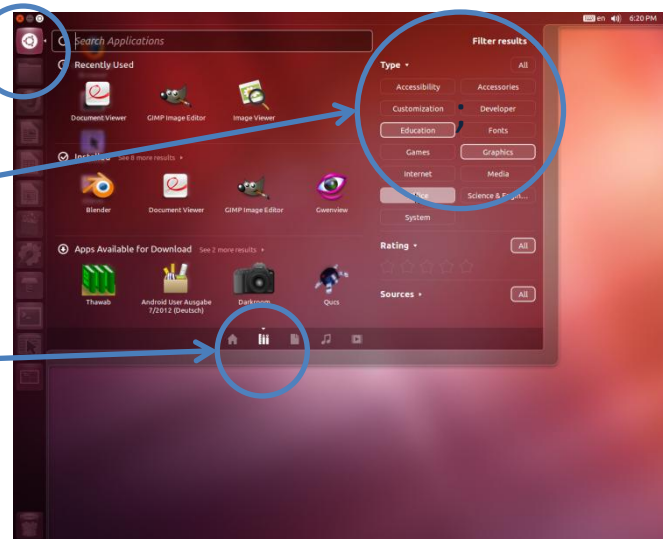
en 6:20 PM

Search Applications

Filter results

Recently Used

Document Viewer
GIMP Image Editor
Image Viewer

Installed See 8 more results

Blender
Document Viewer
GIMP Image Editor
Gwenview

Apps Available for Download See 2 more results

Thawab
Android User Ausgabe 7/2012 (Deutsch)
Darkroom
Qucs

Type

All

Accessibility
Accessories
Customization
Developer
Education
Fonts
Games
Graphics
Internet
Media
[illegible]ice
Science & Engi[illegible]
System

Rating

All

Sources

All